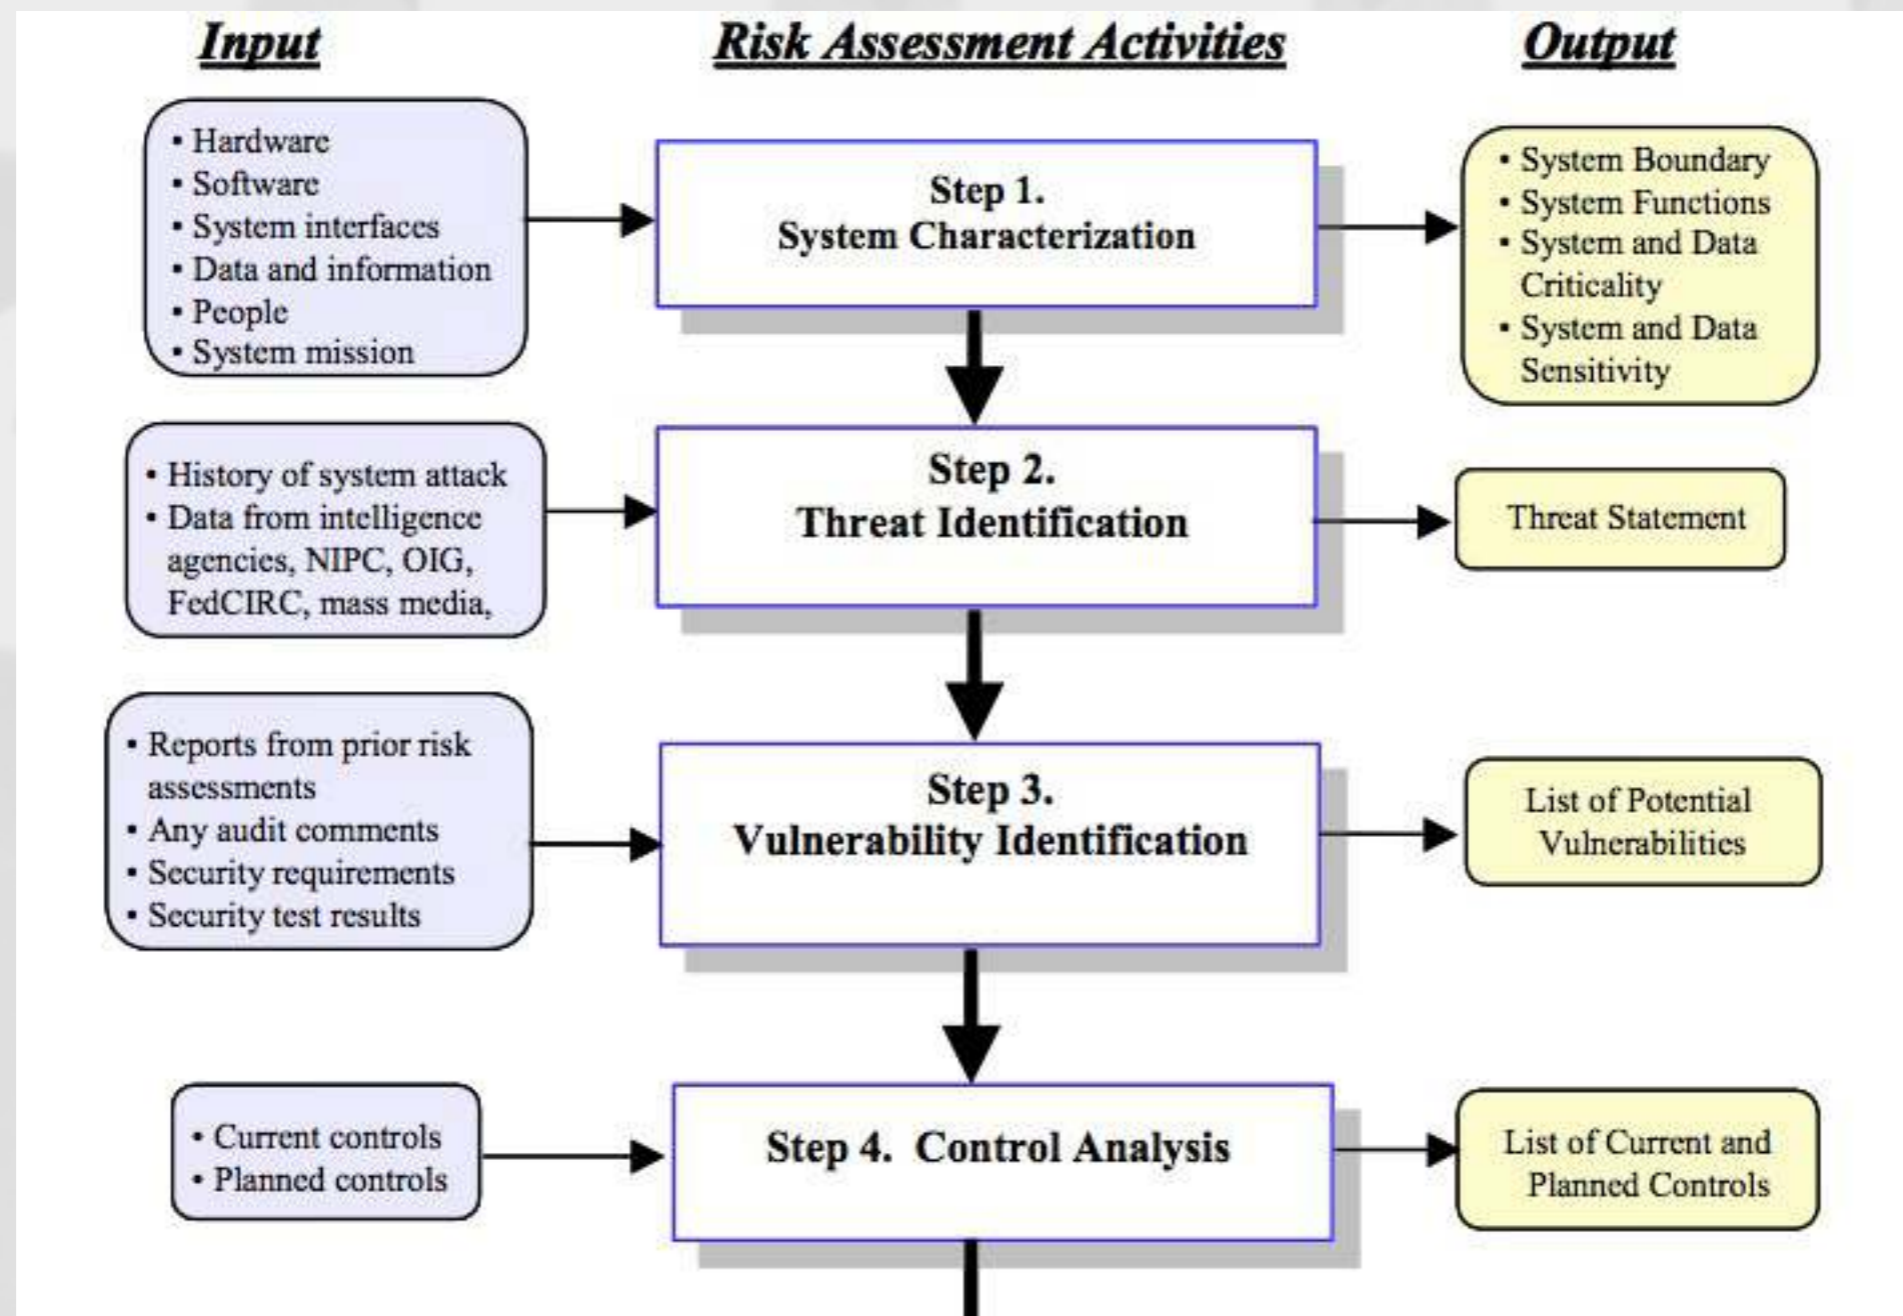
Input

Risk Assessment Activities

Output

• Hardware
• Software
• System interfaces
• Data and information
• People
• System mission

Step 1.
System Characterization

• System Boundary
• System Functions
• System and Data Criticality
• System and Data Sensitivity

• History of system attack
• Data from intelligence agencies, NIPC, OIG, FedCIRC, mass media,

Step 2.
Threat Identification

Threat Statement

• Reports from prior risk assessments
• Any audit comments
• Security requirements
• Security test results

Step 3.
Vulnerability Identification

List of Potential Vulnerabilities

• Current controls
• Planned controls

Step 4. Control Analysis

List of Current and Planned Controls